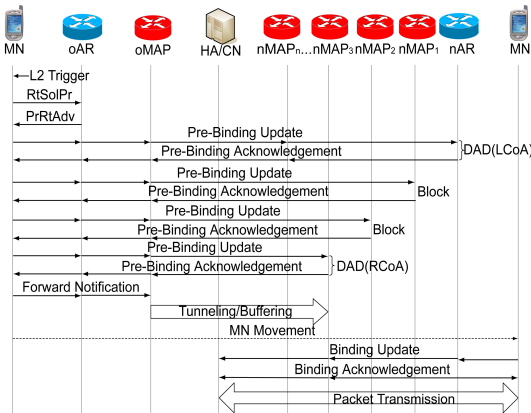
MN oAR oMAP HA/CN nMAPn...nMAP3 nMAP2 nMAP1 nAR MN

L2 Trigger
RtSolPr
PrRtAdv
Pre-Binding Update
Pre-Binding Acknowledgement
DAD(LCoA)
Pre-Binding Update
Pre-Binding Acknowledgement
Block
Pre-Binding Update
Pre-Binding Acknowledgement
Block
Pre-Binding Update
Pre-Binding Acknowledgement
DAD(RCoA)
Forward Notification
Tunneling/Buffering
MN Movement
Binding Update
Binding Acknowledgement
Packet Transmission